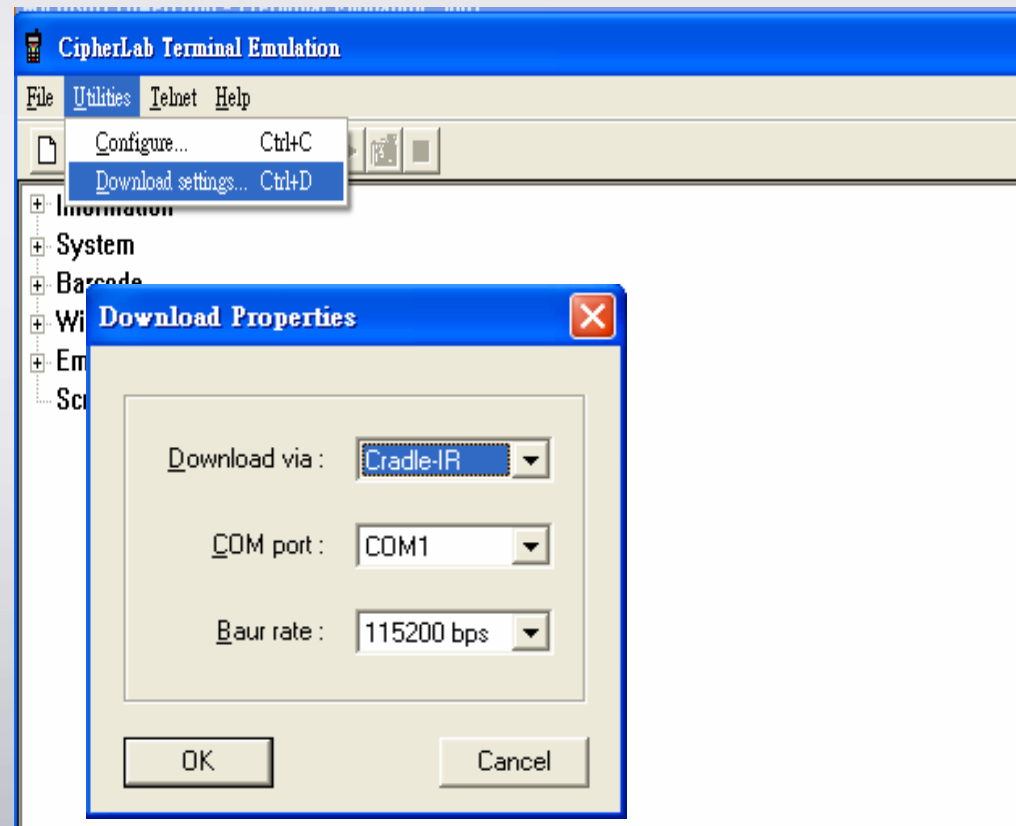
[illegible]

CipherLab Terminal Emulation

File Utilities Telnet Help

Configure... Ctrl+C
Download settings... Ctrl+D

Information
System
Barcode
Wi
Em
Sc

Download Properties

Download via : Cradle-IR

COM port : COM1

Baur rate : 115200 bps

OK

Cancel